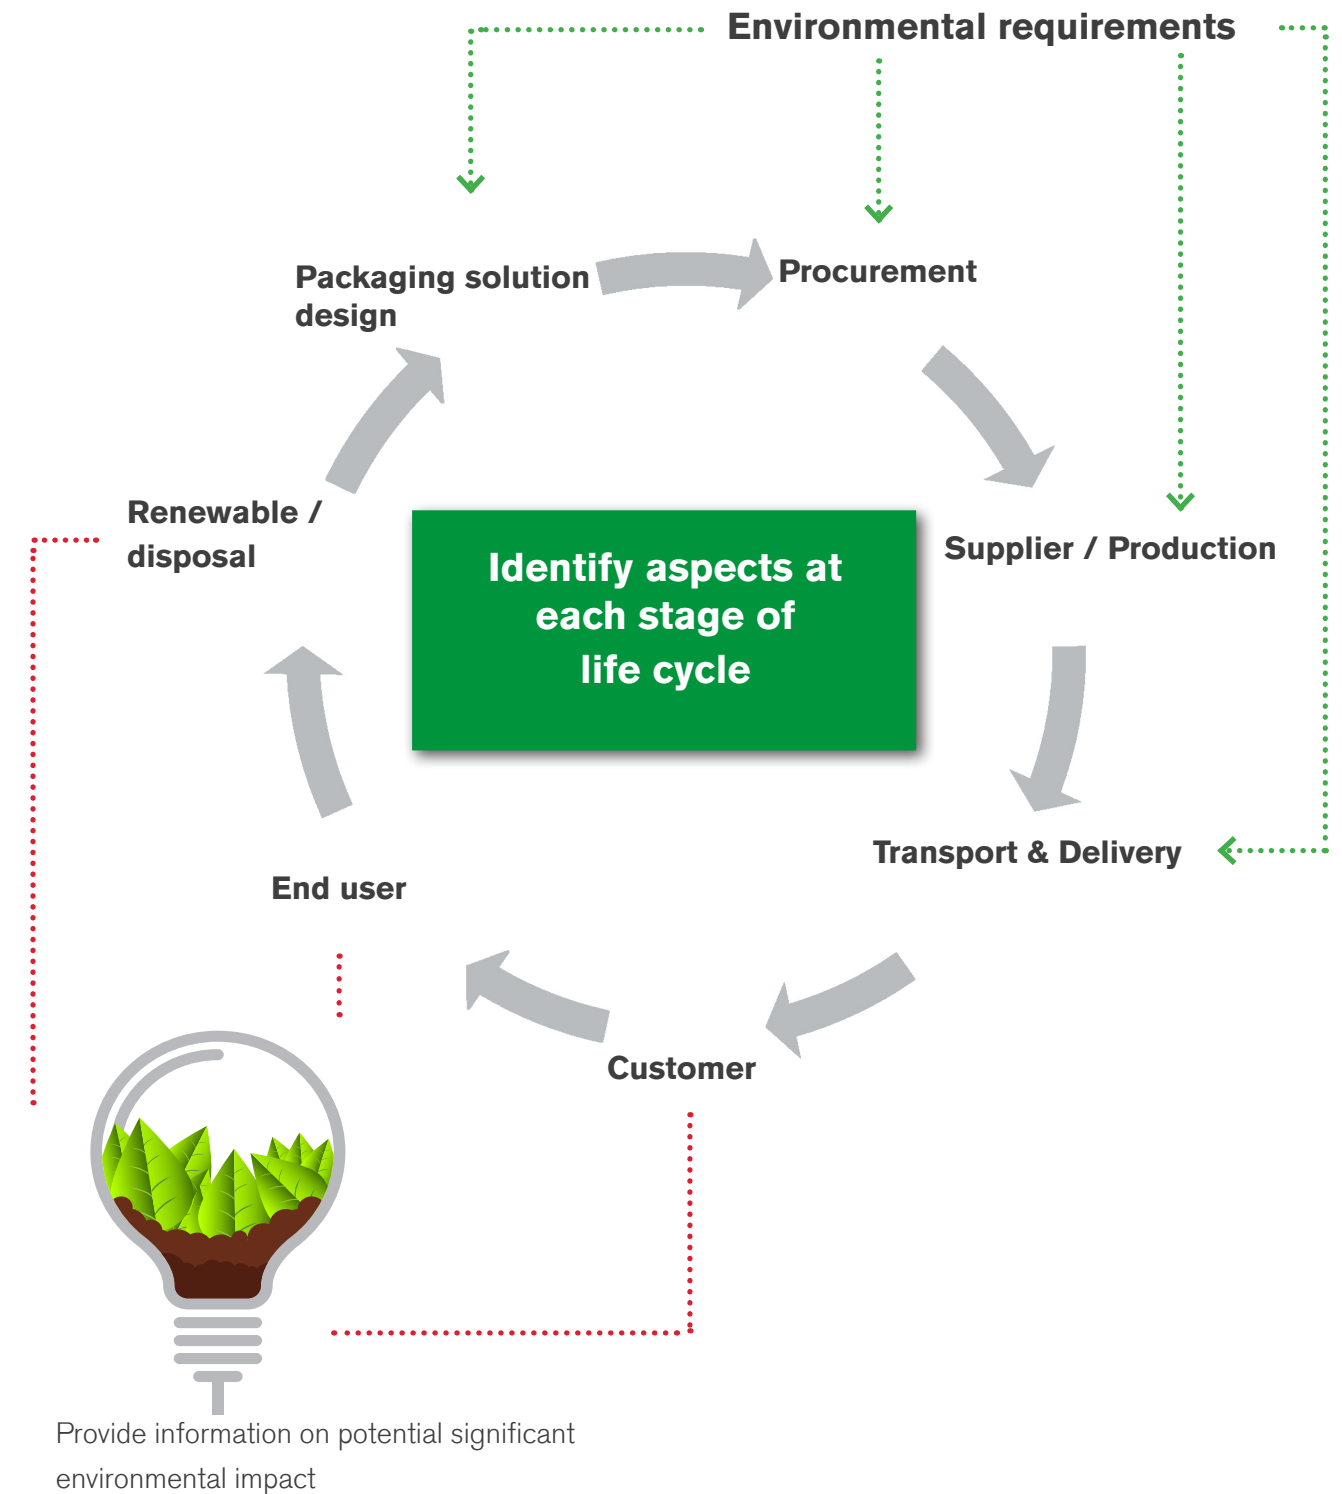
Environmental requirements

Packaging solution design

Procurement

Supplier / Production

Transport & Delivery

Customer

End user

Renewable / disposal

Identify aspects at each stage of life cycle

Provide information on potential significant environmental impact